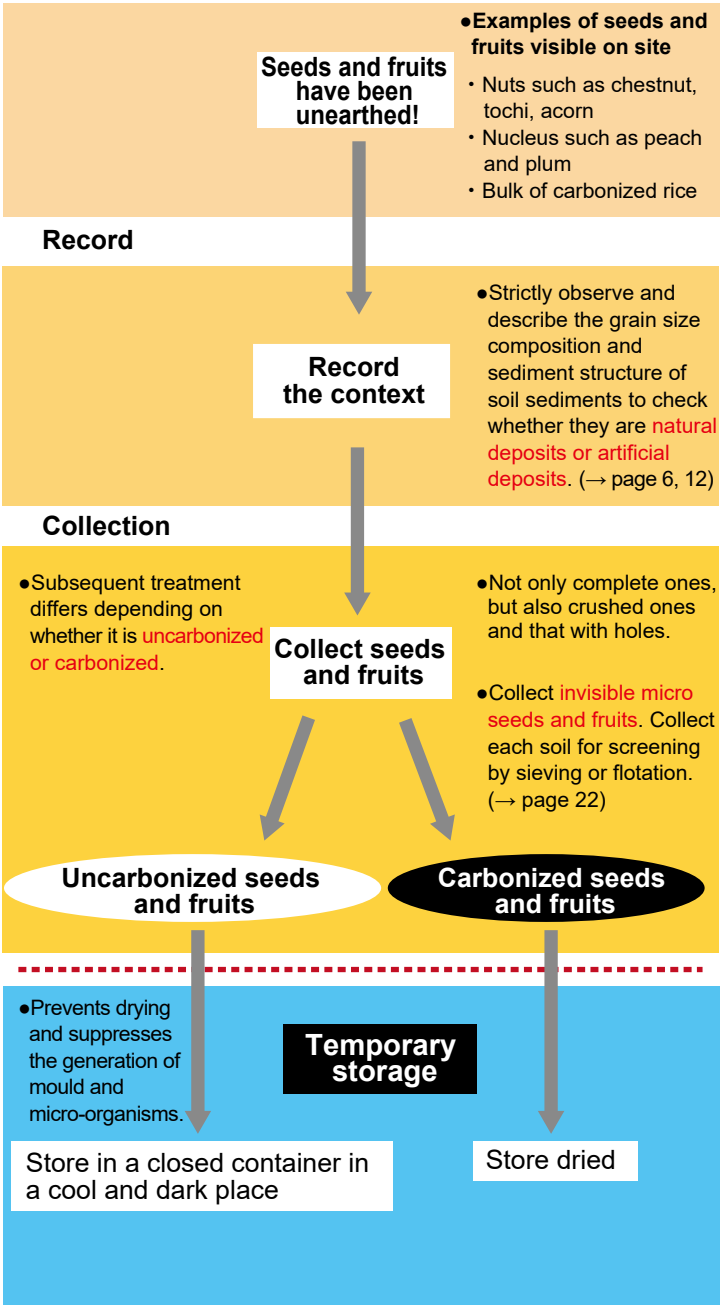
Seeds and fruits have been unearthed!

●Examples of seeds and fruits visible on site
・Nuts such as chestnut, tochi, acorn
・Nucleus such as peach and plum
・Bulk of carbonized rice

Record

Record the context

●Strictly observe and describe the grain size composition and sediment structure of soil sediments to check whether they are natural deposits or artificial deposits. (→ page 6, 12)

Collection

●Subsequent treatment differs depending on whether it is uncarbonized or carbonized.

Collect seeds and fruits

●Not only complete ones, but also crushed ones and that with holes.

●Collect invisible micro seeds and fruits. Collect each soil for screening by sieving or flotation. (→ page 22)

Uncarbonized seeds and fruits

Carbonized seeds and fruits

●Prevents drying and suppresses the generation of mould and micro-organisms.

Temporary storage

Store in a closed container in a cool and dark place

Store dried